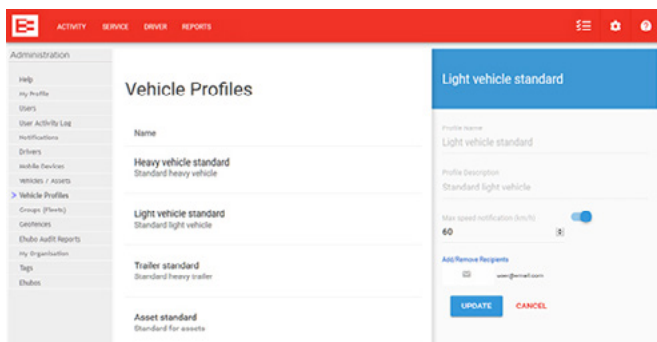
ACTIVITY SERVICE DRIVER REPORTS

Administration

Help
My Profile
Users
User Activity Log
Notifications
Drivers
Mobile Devices
Vehicles / Assets
Vehicle Profiles
Groups (Fleets)
Geofences
Ehubo Audit Reports
My Organisation
Tags
Ehubos

Vehicle Profiles

Name

Heavy vehicle standard
Standard heavy vehicle

Light vehicle standard
Standard light vehicle

Trailer standard
Standard heavy trailer

Asset standard
Standard for assets

Light vehicle standard

Profile Name
Light vehicle standard

Profile Description
Standard light vehicle

Max speed notification (km/h)
60

Add/Remove Recipients
user@email.com

UPDATE CANCEL